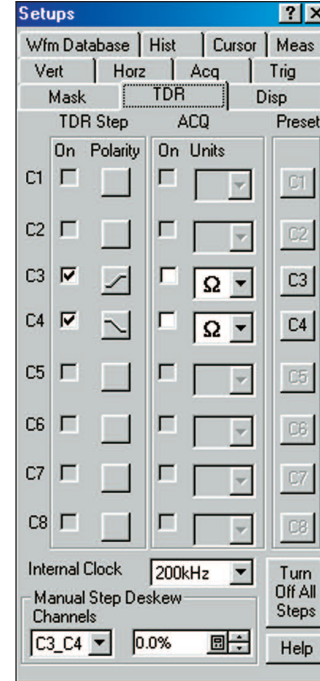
Setups ? ×

Wfm Database | Hist | Cursor | Meas
Vert | Horz | Acq | Trig
Mask | TDR | Disp

TDR Step
On Polarity

ACQ
On Units

Preset

C1
C2
C3
C4
C5
C6
C7
C8

Ω
Ω

C1
C2
C3
C4
C5
C6
C7
C8

Internal Clock 200kHz

Manual Step Deskew
Channels
C3_C4 0.0%

Turn Off All Steps

Help